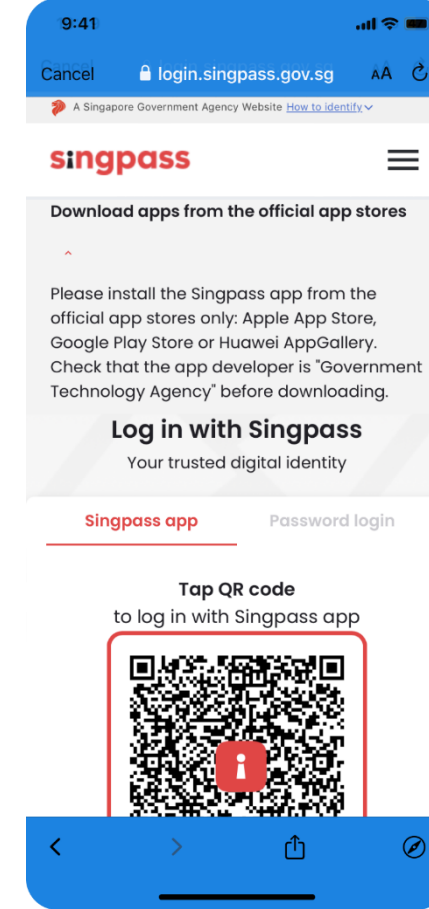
9:41

Cancel login.singpass.gov.sg AA

A Singapore Government Agency Website How to identify

singpass

Download apps from the official app stores

Please install the Singpass app from the official app stores only: Apple App Store, Google Play Store or Huawei AppGallery. Check that the app developer is "Government Technology Agency" before downloading.

Log in with Singpass
Your trusted digital identity

Singpass app
Password login

Tap QR code
to log in with Singpass app